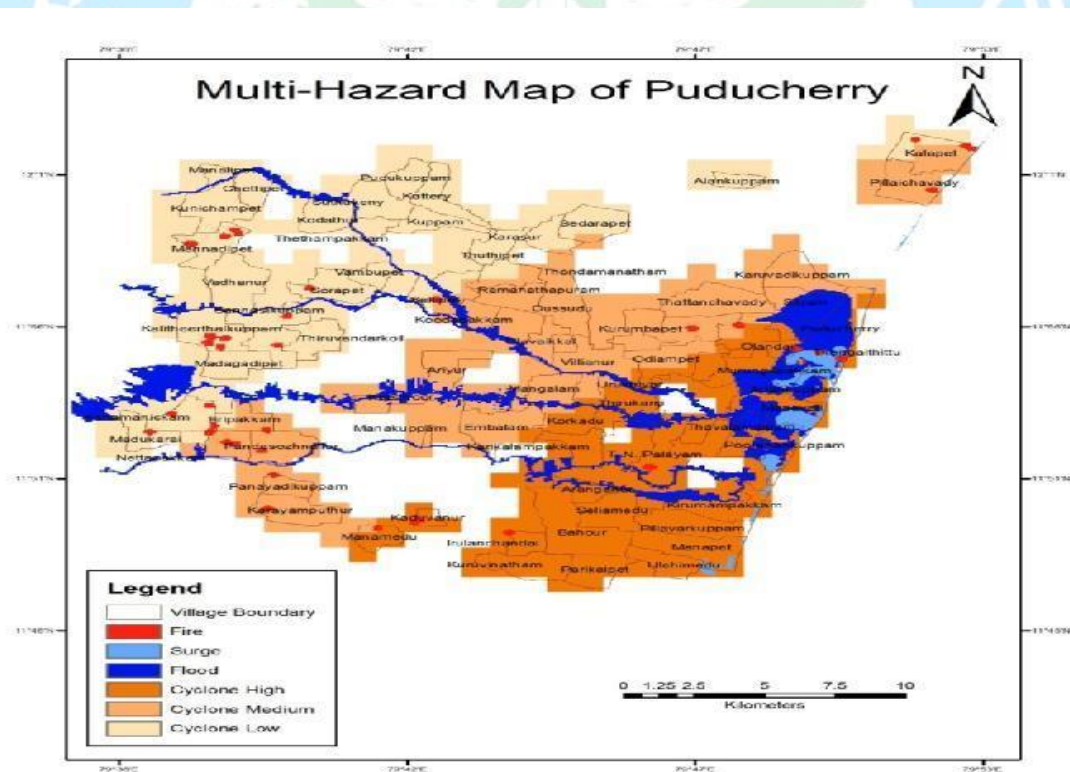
Multi-Hazard Map of Puducherry

N

Manalipet
Kunichampet
Suthukeny
Kodathur
Puducuppam
Kattery
Alankuppam
Kalapet
Pillaichavady
Mannadipet
Thethampakkam
Kuppam
Korasur
Sedarapet
Thuthipet
Vadhanur
Vambupet
Sorapet
Thondamanatham
Ramanathapuram
Kanuvadikuppam
Thattanchavady
Kalitheerthalkuppam
Koodapakkam
Oussudu
Kurumbapet
Puducherry
Thiruvandarkoil
Madagadipet
Villianur
Odiampet
Ariyur
Mangalam
Manakuppam
Embalam
Korkadu
Kankalampakkam
Maducarai
Nettapakkam
Eripakkam
Panayadikuppam
Karayamputhur
Kaduvanur
Manamedu
N. Palayam
Arangadu
Seliamedu
Kirumampakkam
Pillayarkuppam
Bahour
Irulanchandai
Kuruvinatham
Parikalpet
Manapet
Uchimedu

Legend
Village Boundary
Fire
Surge
Flood
Cyclone High
Cyclone Medium
Cyclone Low

0 1.25 2.5 5 7.5 10
Kilometers